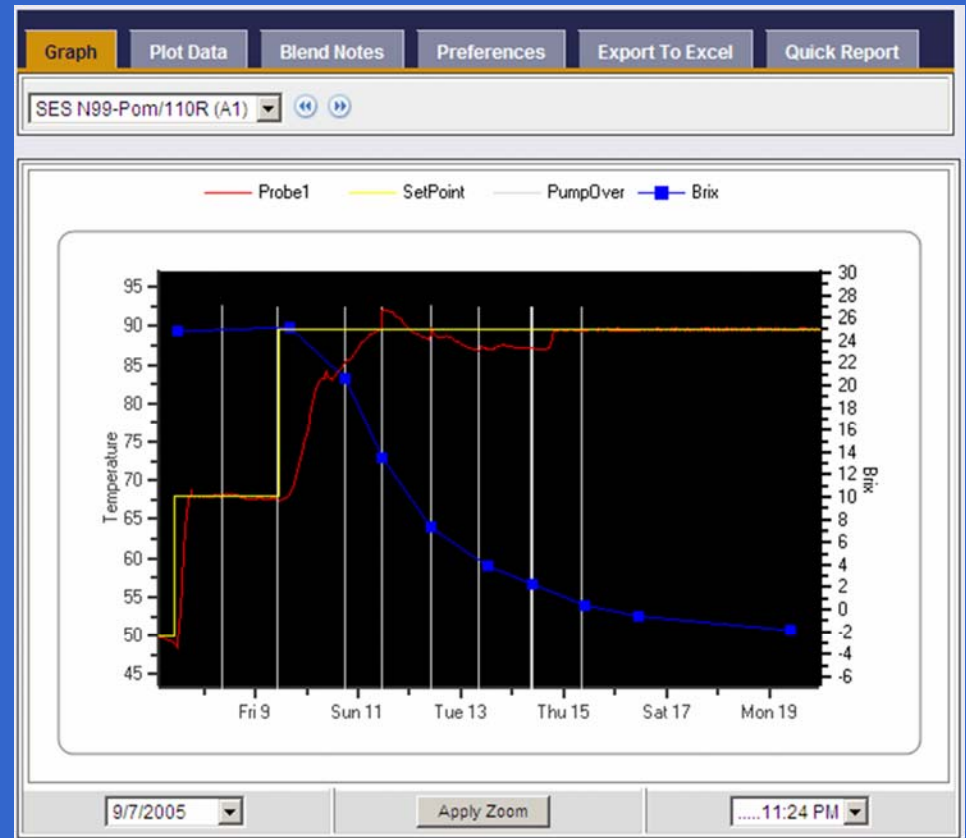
Graph
Plot Data
Blend Notes
Preferences
Export To Excel
Quick Report

SES N99-Pom/110R (A1)

Probe1
SetPoint
PumpOver
Brix

Temperature
95
90
85
80
75
70
65
60
55
50
45

Brix
30
28
26
24
22
20
18
16
14
12
10
8
6
4
2
0
-2
-4
-6

Fri 9
Sun 11
Tue 13
Thu 15
Sat 17
Mon 19

9/7/2005
Apply Zoom
.....11:24 PM